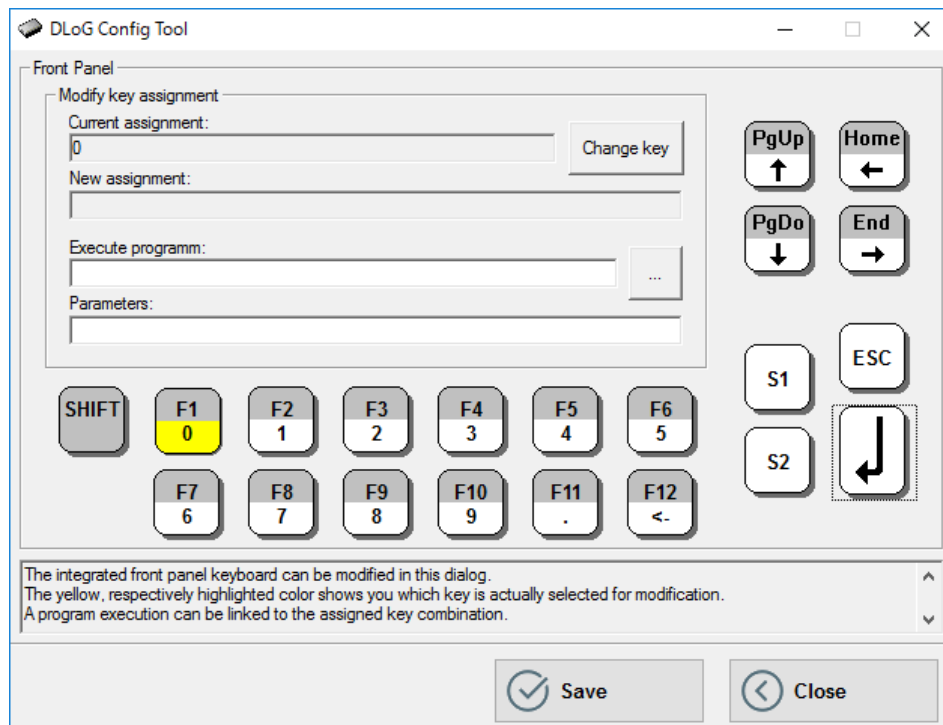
DLoG Config Tool

Front Panel

Modify key assignment

Current assignment:

0

Change key

New assignment:

Execute programm:

...

Parameters:

PgUp
↑

Home
←

PgDo
↓

End
→

S1

ESC

S2

SHIFT

F1
0

F2
1

F3
2

F4
3

F5
4

F6
5

F7
6

F8
7

F9
8

F10
9

F11
.

F12
<-

The integrated front panel keyboard can be modified in this dialog.
The yellow, respectively highlighted color shows you which key is actually selected for modification.
A program execution can be linked to the assigned key combination.

Save

Close